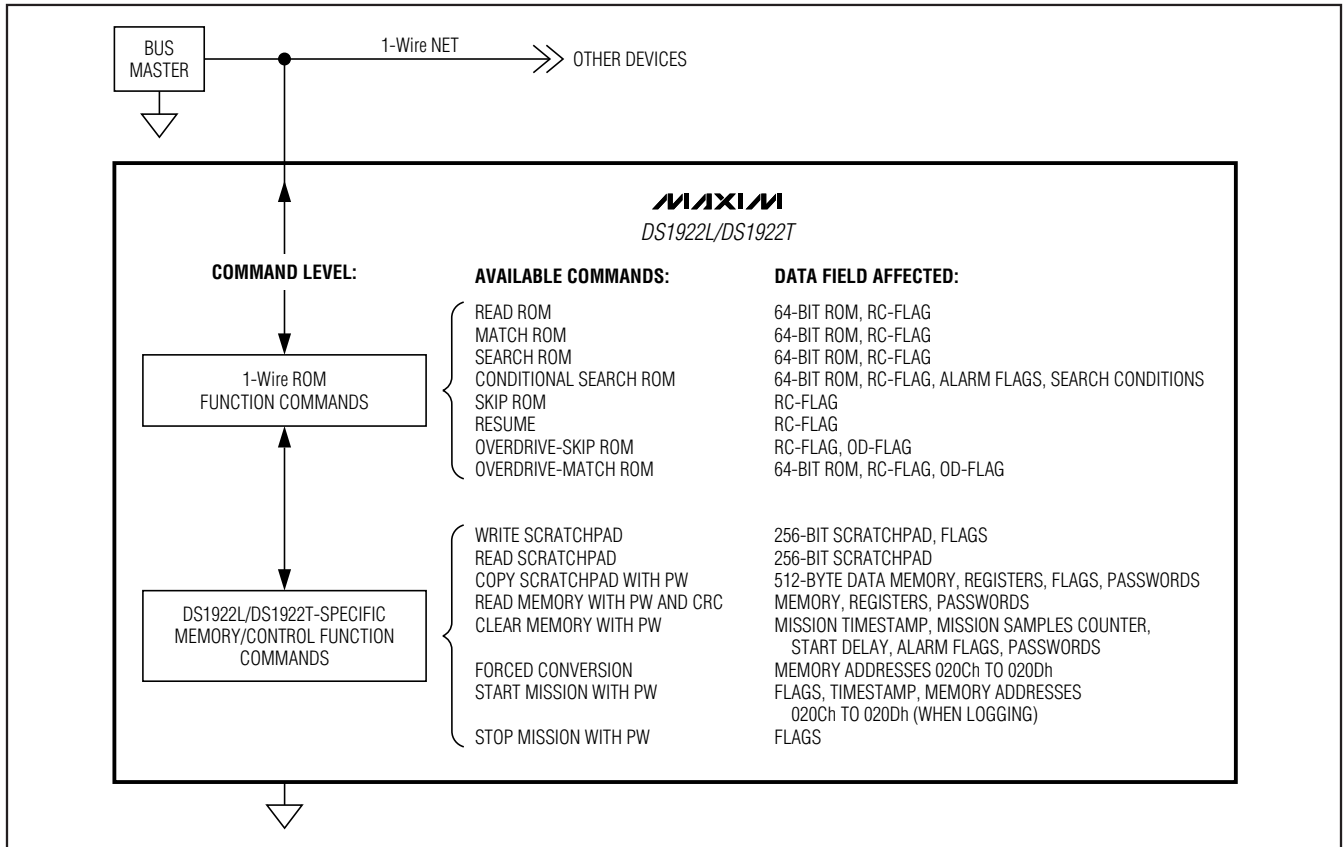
BUS MASTER

1-Wire NET

OTHER DEVICES

MAXIM
DS1922L/DS1922T

COMMAND LEVEL:

AVAILABLE COMMANDS:

DATA FIELD AFFECTED:

1-Wire ROM FUNCTION COMMANDS

| AVAILABLE COMMANDS: | DATA FIELD AFFECTED: |
|---|---|
| READ ROM | 64-BIT ROM, RC-FLAG |
| MATCH ROM | 64-BIT ROM, RC-FLAG |
| SEARCH ROM | 64-BIT ROM, RC-FLAG |
| CONDITIONAL SEARCH ROM | 64-BIT ROM, RC-FLAG, ALARM FLAGS, SEARCH CONDITIONS |
| SKIP ROM | RC-FLAG |
| RESUME | RC-FLAG |
| OVERDRIVE-SKIP ROM | RC-FLAG, OD-FLAG |
| OVERDRIVE-MATCH ROM | 64-BIT ROM, RC-FLAG, OD-FLAG |

DS1922L/DS1922T-SPECIFIC MEMORY/CONTROL FUNCTION COMMANDS

| AVAILABLE COMMANDS: | DATA FIELD AFFECTED: |
|---|---|
| WRITE SCRATCHPAD | 256-BIT SCRATCHPAD, FLAGS |
| READ SCRATCHPAD | 256-BIT SCRATCHPAD |
| COPY SCRATCHPAD WITH PW | 512-BYTE DATA MEMORY, REGISTERS, FLAGS, PASSWORDS |
| READ MEMORY WITH PW AND CRC | MEMORY, REGISTERS, PASSWORDS |
| CLEAR MEMORY WITH PW | MISSION TIMESTAMP, MISSION SAMPLES COUNTER, START DELAY, ALARM FLAGS, PASSWORDS |
| FORCED CONVERSION | MEMORY ADDRESSES 020Ch TO 020Dh |
| START MISSION WITH PW | FLAGS, TIMESTAMP, MEMORY ADDRESSES 020Ch TO 020Dh (WHEN LOGGING) |
| STOP MISSION WITH PW | FLAGS |